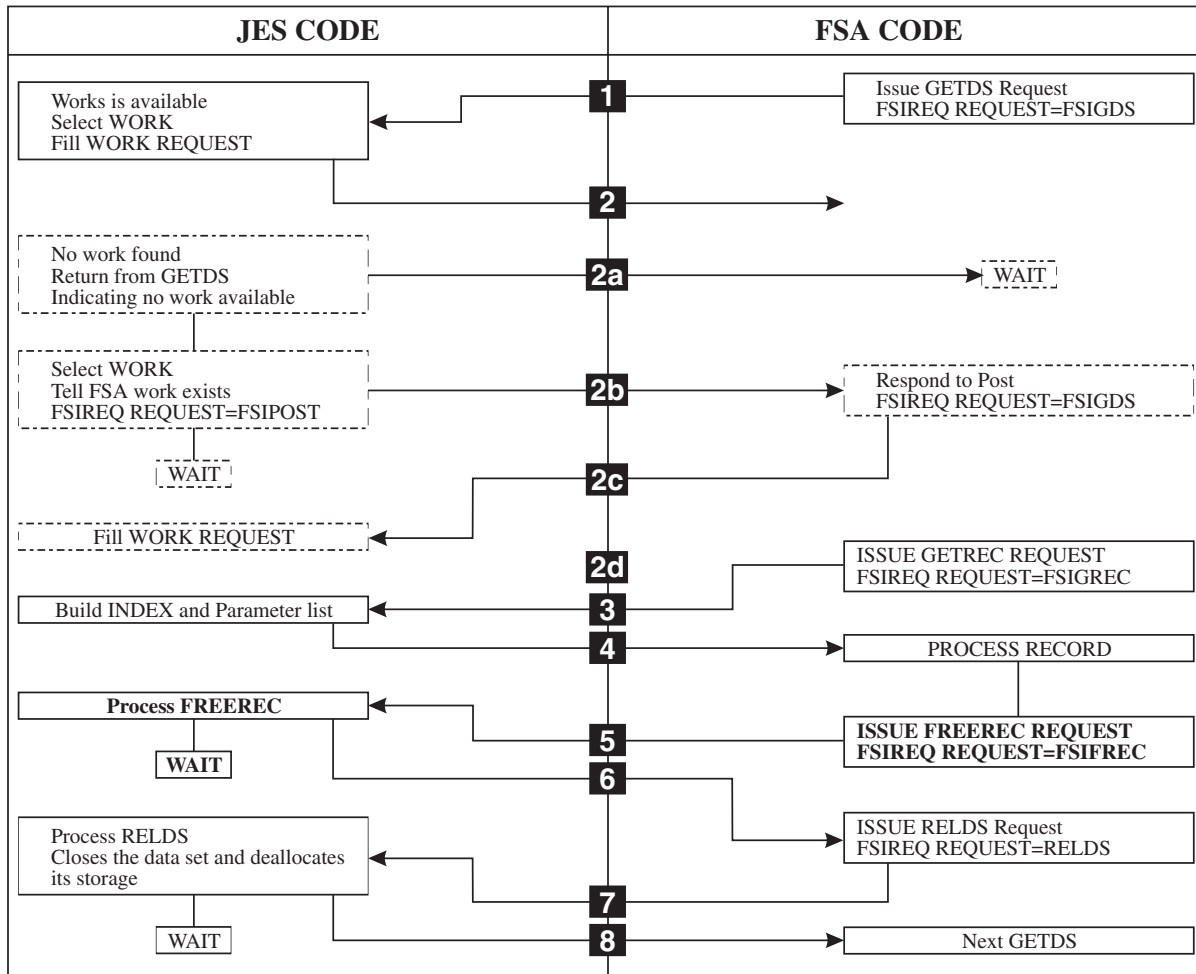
JES CODE

FSA CODE

Issue GETDS Request
FSIREQ REQUEST=FSIGDS

1

Works is available
Select WORK
Fill WORK REQUEST

2

No work found
Return from GETDS
Indicating no work available

2a

WAIT

Select WORK
Tell FSA work exists
FSIREQ REQUEST=FSIPOST

2b

Respond to Post
FSIREQ REQUEST=FSIGDS

WAIT

2c

Fill WORK REQUEST

2d

ISSUE GETREC REQUEST
FSIREQ REQUEST=FSIGREC

Build INDEX and Parameter list

3

4

PROCESS RECORD

Process FREEREC

WAIT

5

ISSUE FREEREC REQUEST
FSIREQ REQUEST=FSIFREC

6

Process RELDS
Closes the data set and deallocates its storage

ISSUE RELDS Request
FSIREQ REQUEST=RELDS

7

WAIT

8

Next GETDS